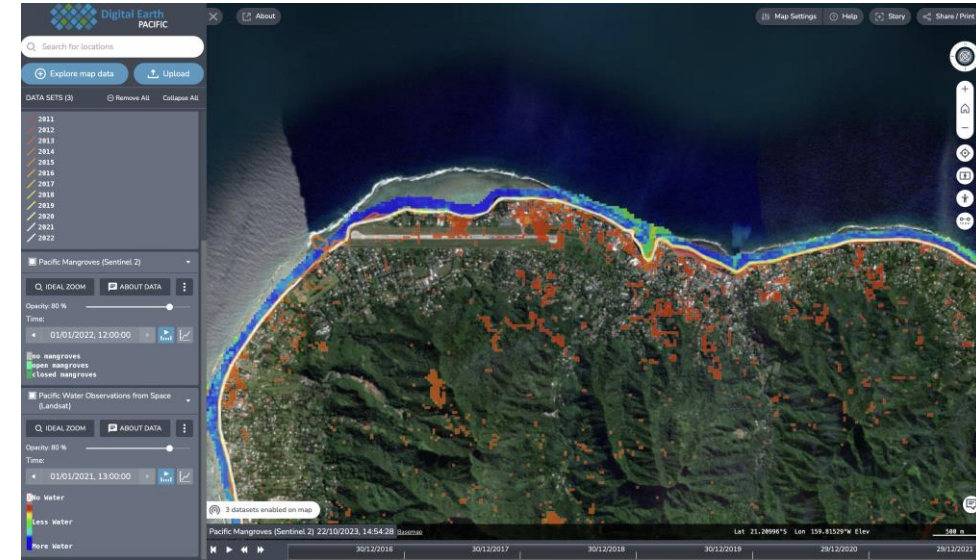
Digital Earth PACIFIC

About

Map Settings
Help
Story
Share / Print

Search for locations

Explore map data
Upload

DATA SETS (3)
Remove All
Collapse All

2011
2012
2013
2014
2015
2016
2017
2018
2019
2020
2021
2022

Pacific Mangroves (Sentinel 2)

IDEAL ZOOM
ABOUT DATA

Opacity: 80 %

Time:

01/01/2022, 12:00:00

no mangroves
open mangroves
closed mangroves

Pacific Water Observations from Space (Landsat)

IDEAL ZOOM
ABOUT DATA

Opacity: 80 %

Time:

01/01/2021, 13:00:00

No Water
Less Water
More Water

3 datasets enabled on map

Pacific Mangroves (Sentinel 2) 22/10/2023, 14:54:28 Basemap

Lat 21.20996°S Lon 159.81529°W Elev

500 m

30/12/2016
30/12/2017
30/12/2018
30/12/2019
29/12/2020
29/12/2021